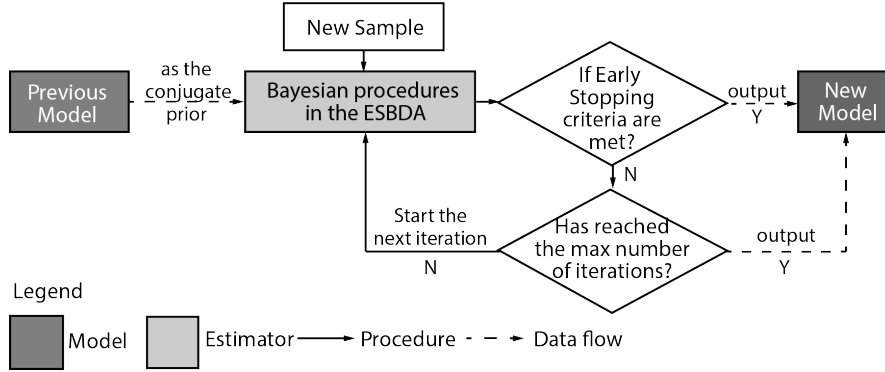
New Sample

Previous Model

as the conjugate prior

Bayesian procedures in the ESBDA

If Early Stopping criteria are met?

output
Y

New Model

N

Start the next iteration

N

Has reached the max number of iterations?

output
Y

Legend

Model

Estimator

Procedure

Data flow